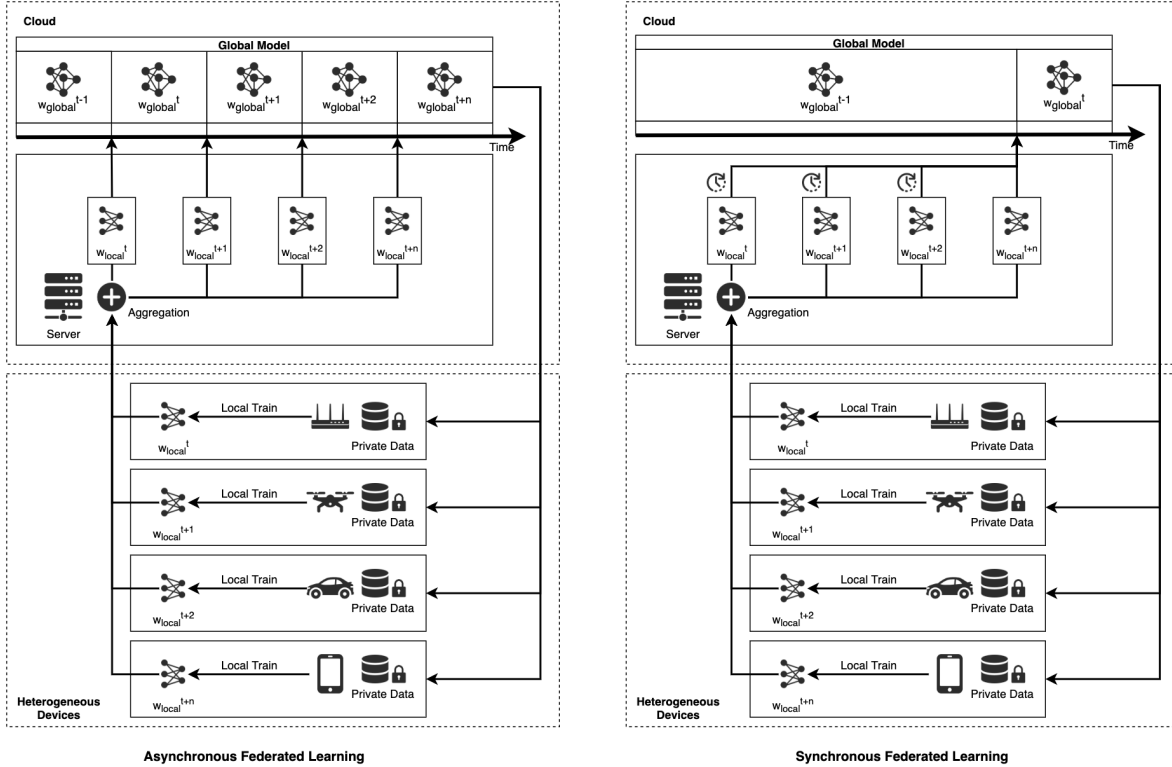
Cloud

Global Model

$w_{global}^{t-1}$ $w_{global}^{t}$ $w_{global}^{t+1}$ $w_{global}^{t+2}$ $w_{global}^{t+n}$

Time

$w_{local}^{t}$ $w_{local}^{t+1}$ $w_{local}^{t+2}$ $w_{local}^{t+n}$

Server

Aggregation

Local Train Private Data $w_{local}^{t}$

Local Train Private Data $w_{local}^{t+1}$

Local Train Private Data $w_{local}^{t+2}$

Local Train Private Data $w_{local}^{t+n}$

Heterogeneous Devices

Asynchronous Federated Learning

Cloud

Global Model

$w_{global}^{t-1}$ $w_{global}^{t}$

Time

$w_{local}^{t}$ $w_{local}^{t+1}$ $w_{local}^{t+2}$ $w_{local}^{t+n}$

Server

Aggregation

Local Train Private Data $w_{local}^{t}$

Local Train Private Data $w_{local}^{t+1}$

Local Train Private Data $w_{local}^{t+2}$

Local Train Private Data $w_{local}^{t+n}$

Heterogeneous Devices

Synchronous Federated Learning